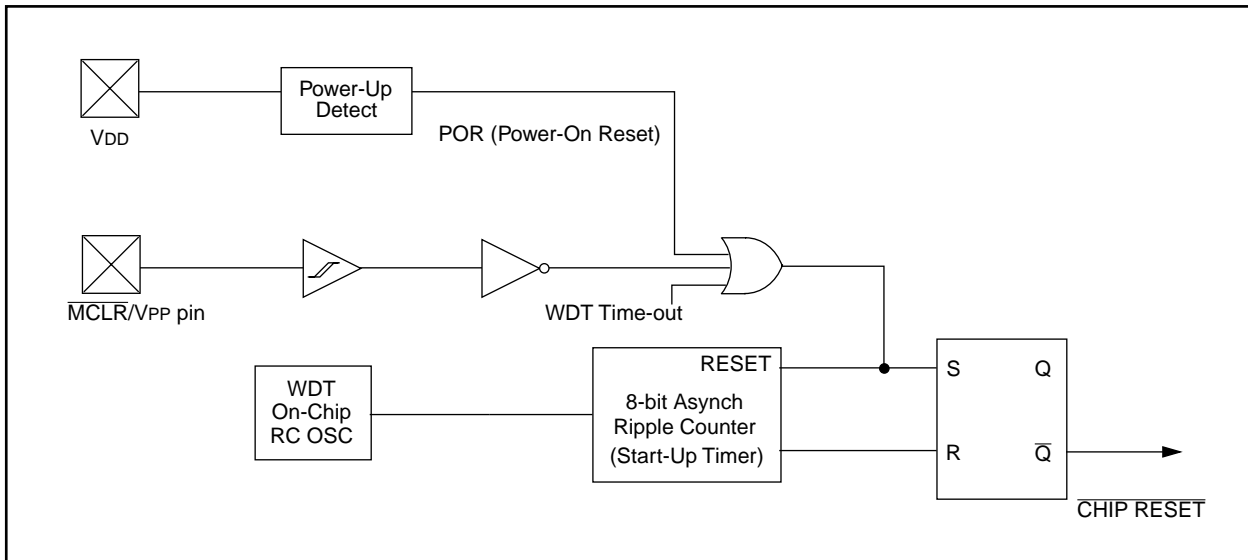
VDD

Power-Up Detect

POR (Power-On Reset)

$\overline{MCLR}$/VPP pin

WDT Time-out

WDT On-Chip RC OSC

RESET

8-bit Asynch Ripple Counter (Start-Up Timer)

S

Q

R

$\overline{Q}$

$\overline{\text{CHIP RESET}}$